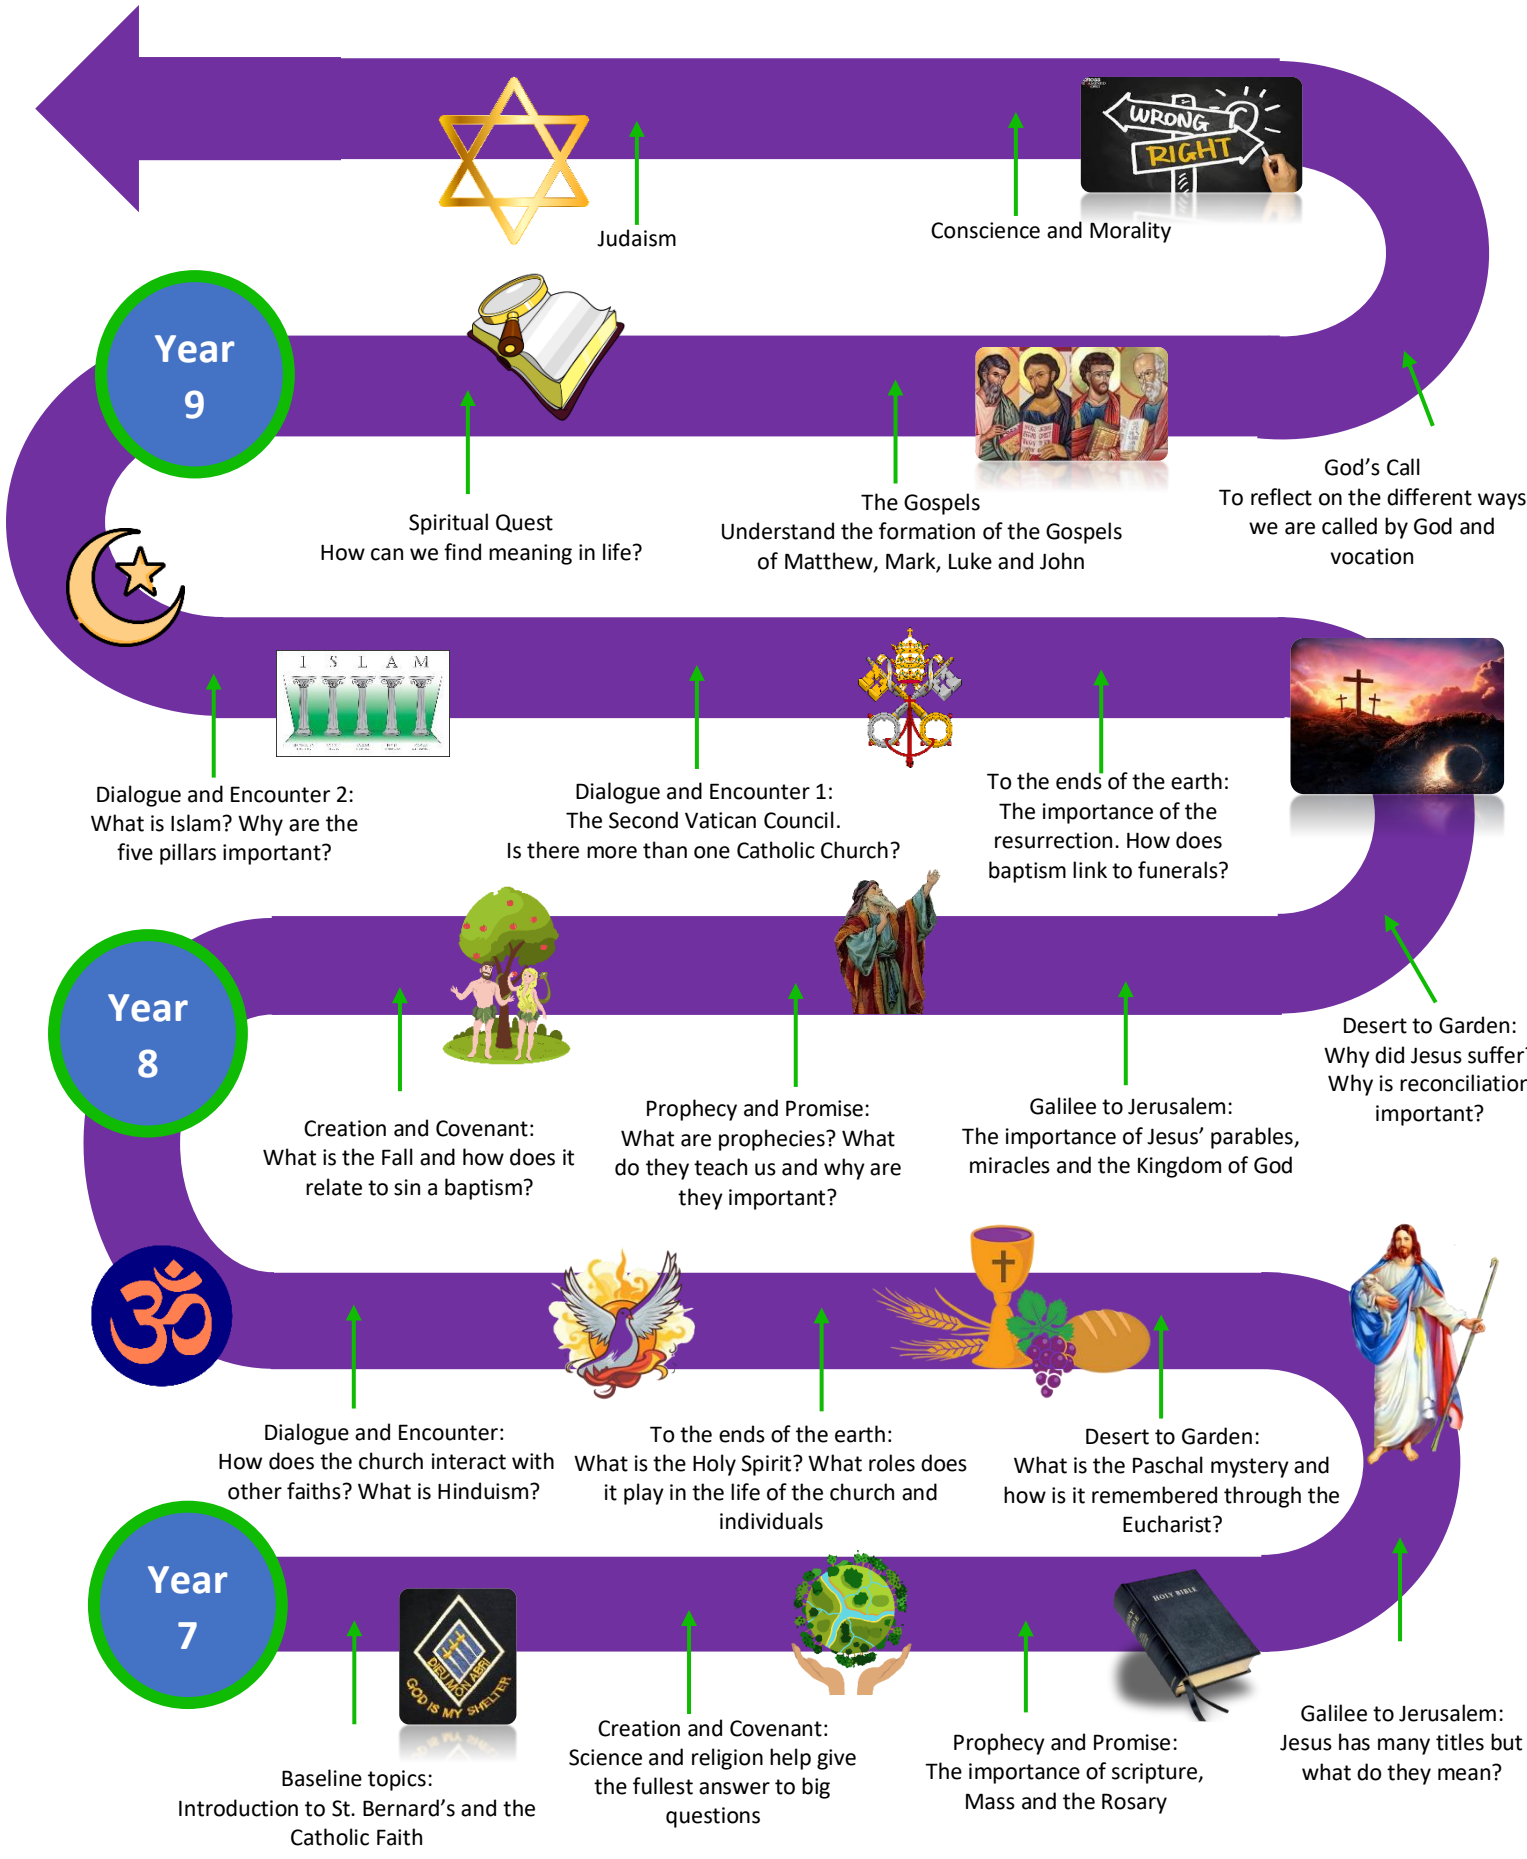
Judaism

WRONG
RIGHT

Conscience and Morality

Year 9

Spiritual Quest
How can we find meaning in life?

The Gospels
Understand the formation of the Gospels of Matthew, Mark, Luke and John

God's Call
To reflect on the different ways we are called by God and vocation

I S L A M

Dialogue and Encounter 2:
What is Islam? Why are the five pillars important?

Dialogue and Encounter 1:
The Second Vatican Council.
Is there more than one Catholic Church?

To the ends of the earth:
The importance of the resurrection. How does baptism link to funerals?

Year 8

Creation and Covenant:
What is the Fall and how does it relate to sin a baptism?

Prophecy and Promise:
What are prophecies? What do they teach us and why are they important?

Galilee to Jerusalem:
The importance of Jesus' parables, miracles and the Kingdom of God

Desert to Garden:
Why did Jesus suffer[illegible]
Why is reconciliatio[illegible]
important?

Dialogue and Encounter:
How does the church interact with other faiths? What is Hinduism?

To the ends of the earth:
What is the Holy Spirit? What roles does it play in the life of the church and individuals

Desert to Garden:
What is the Paschal mystery and how is it remembered through the Eucharist?

Year 7

DEUS MEUM REFUGIUM
GOD IS MY SHELTER

HOLY BIBLE

Baseline topics:
Introduction to St. Bernard's and the Catholic Faith

Creation and Covenant:
Science and religion help give the fullest answer to big questions

Prophecy and Promise:
The importance of scripture, Mass and the Rosary

Galilee to Jerusalem:
Jesus has many titles but what do they mean?